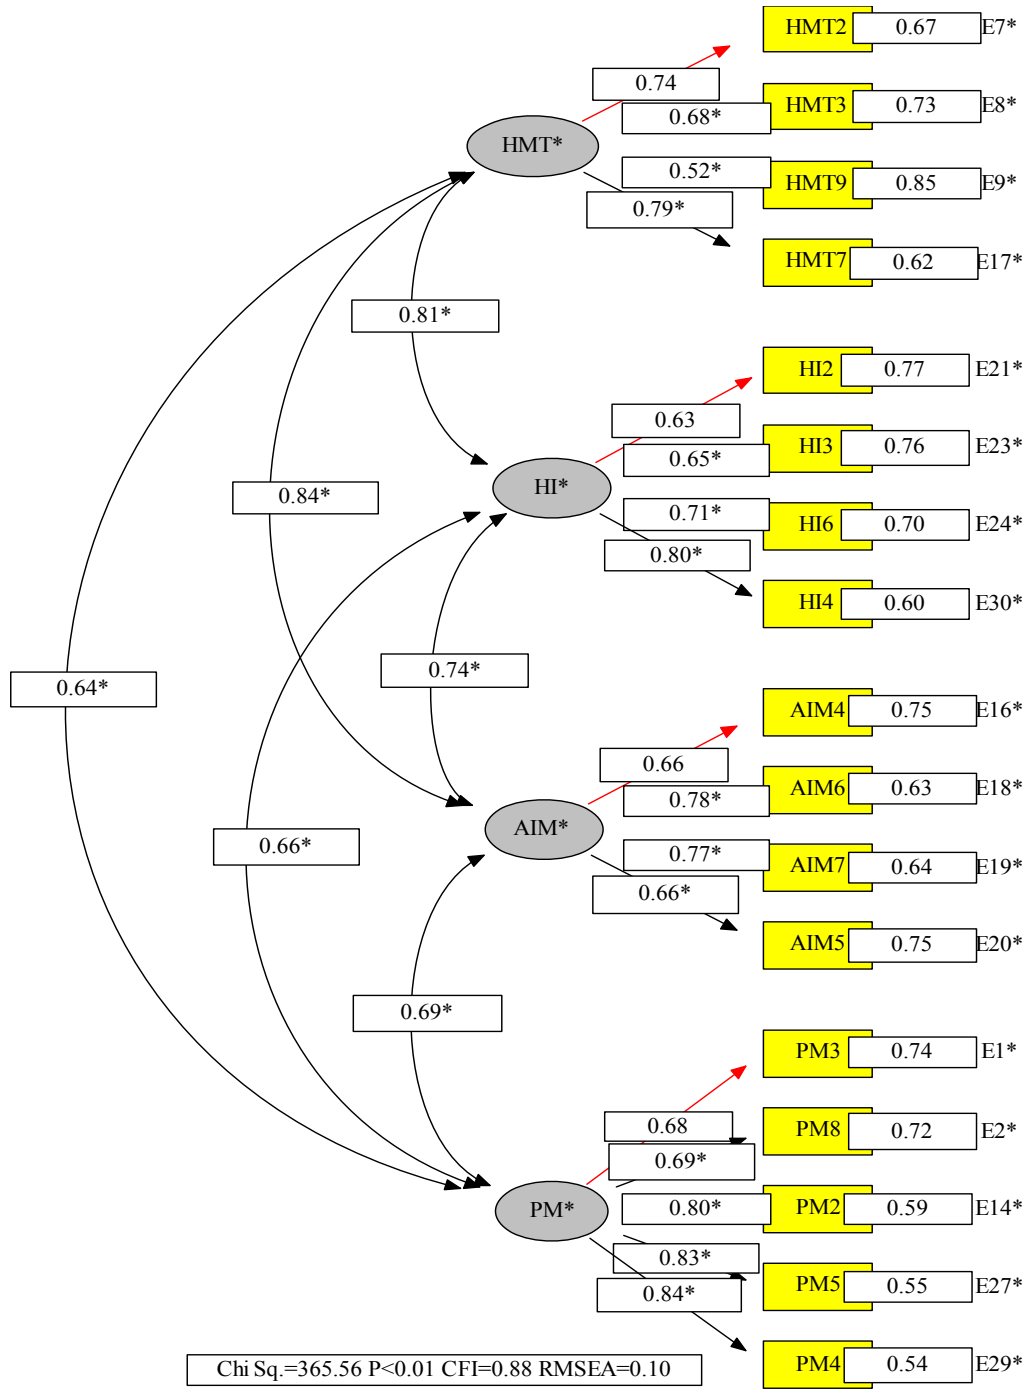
HMT2 0.67 E7*
0.74
HMT3 0.73 E8*
0.68*
HMT*
0.52*
HMT9 0.85 E9*
0.79*
HMT7 0.62 E17*
0.81*
HI2 0.77 E21*
0.63
HI3 0.76 E23*
0.65*
HI*
0.84*
0.71*
HI6 0.70 E24*
0.80*
HI4 0.60 E30*
0.64*
0.74*
AIM4 0.75 E16*
0.66
AIM6 0.63 E18*
0.78*
AIM*
0.66*
0.77*
AIM7 0.64 E19*
0.66*
AIM5 0.75 E20*
0.69*
PM3 0.74 E1*
0.68
PM8 0.72 E2*
0.69*
PM*
0.80*
PM2 0.59 E14*
0.83*
PM5 0.55 E27*
0.84*
PM4 0.54 E29*
Chi Sq.=365.56 P<0.01 CFI=0.88 RMSEA=0.10